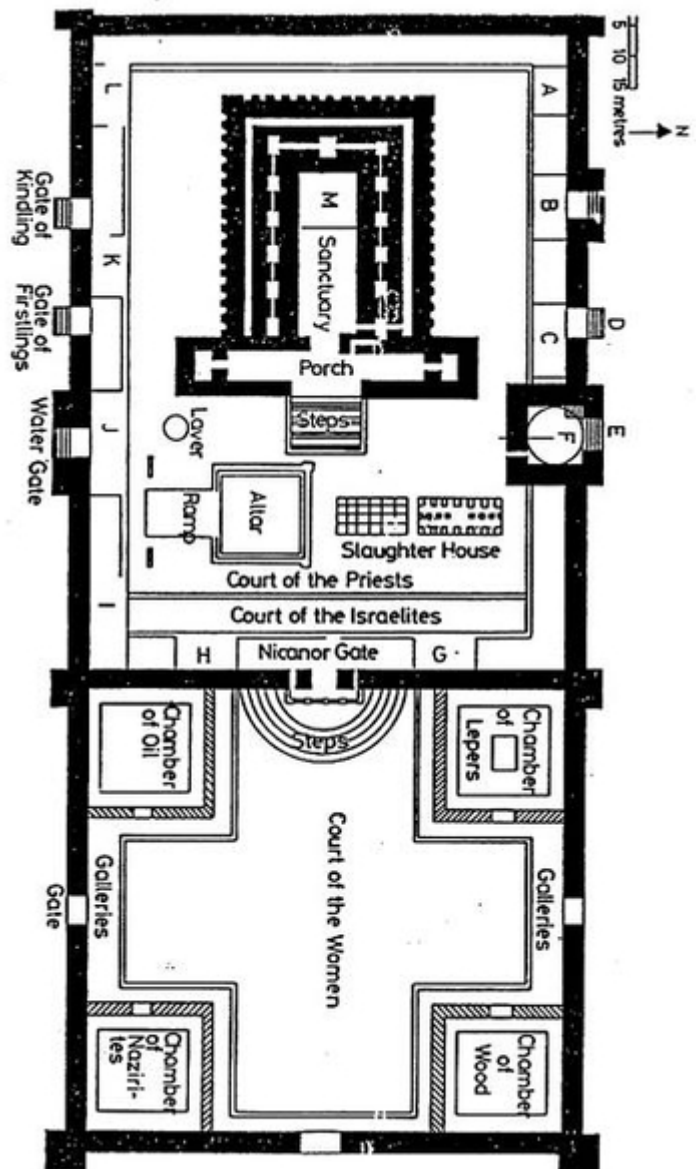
5 10 15 metres
N
A
B
C
D
E
F
L
K
J
I
M
Sanctuary
Porch
Steps
Laver
Ramp
Altar
Slaughter House
Court of the Priests
Court of the Israelites
H
Nicanor Gate
G
Gate of Kindling
Gate of Firstlings
Water Gate
Chamber of Oil
Steps
Chamber of Lepers
Court of the Women
Galleries
Galleries
Gate
Chamber of Nazirites
Chamber of Wood